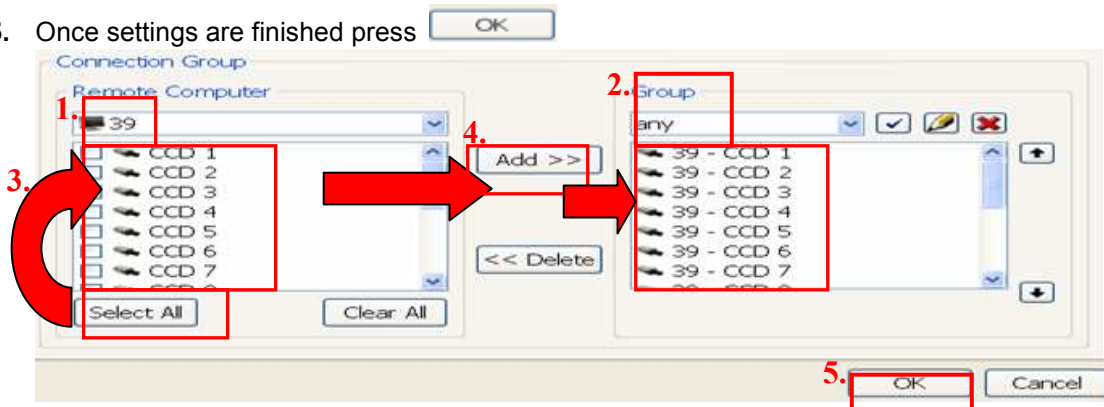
6. Once settings are finished press OK

Connection Group

Remote Computer

1. 39

3.

CCD 1
CCD 2
CCD 3
CCD 4
CCD 5
CCD 6
CCD 7

Select All

Clear All

4. Add >>

<< Delete

2. Group

any

39 - CCD 1
39 - CCD 2
39 - CCD 3
39 - CCD 4
39 - CCD 5
39 - CCD 6
39 - CCD 7

5. OK

Cancel